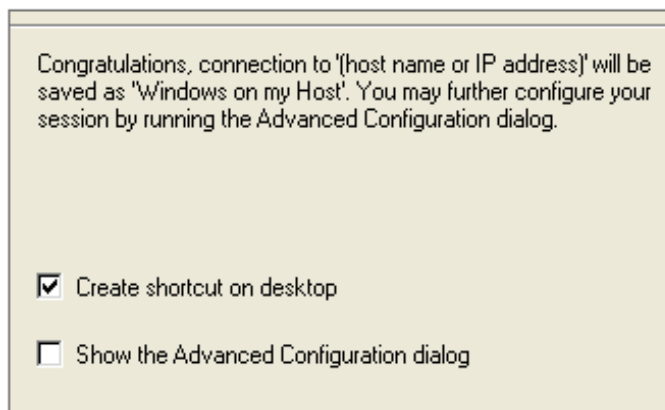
Congratulations, connection to '(host name or IP address)' will be saved as "Windows on my Host'. You may further configure your session by running the Advanced Configuration dialog.

☑ Create shortcut on desktop

☐ Show the Advanced Configuration dialog